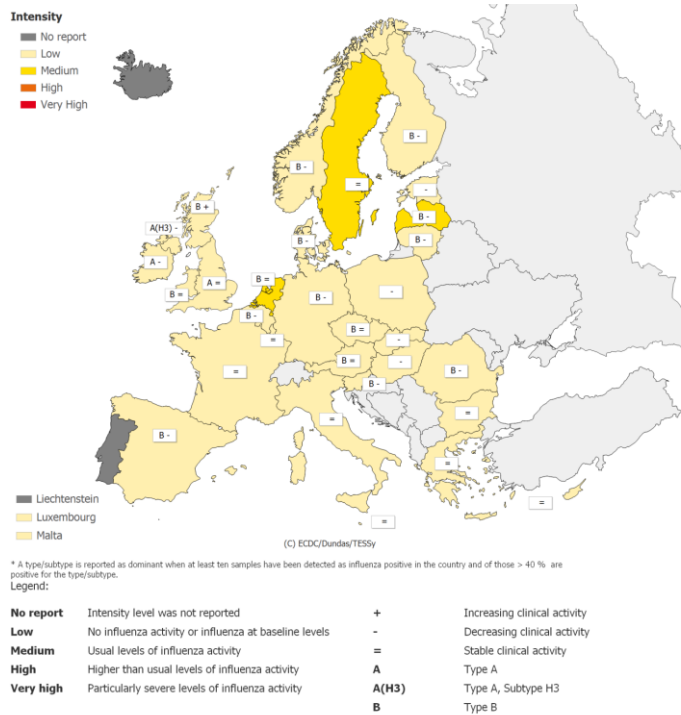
Intensity
No report
Low
Medium
High
Very High

B -
=
-
B -
B -
B +
A(H3) -
B -
A -
A =
B =
B =
B -
-
B -
=
B =
-
=
B =
-
B -
B -
=
=
B -
=
=

Liechtenstein
Luxembourg
Malta

(C) ECDC/Dundas/TESSy

* A type/subtype is reported as dominant when at least ten samples have been detected as influenza positive in the country and of those > 40 % are positive for the type/subtype.
Legend:

| | | | |
|---|---|---|---|
| No report | Intensity level was not reported | + | Increasing clinical activity |
| Low | No influenza activity or influenza at baseline levels | - | Decreasing clinical activity |
| Medium | Usual levels of influenza activity | = | Stable clinical activity |
| High | Higher than usual levels of influenza activity | A | Type A |
| Very high | Particularly severe levels of influenza activity | A(H3) | Type A, Subtype H3 |
| | | B | Type B |